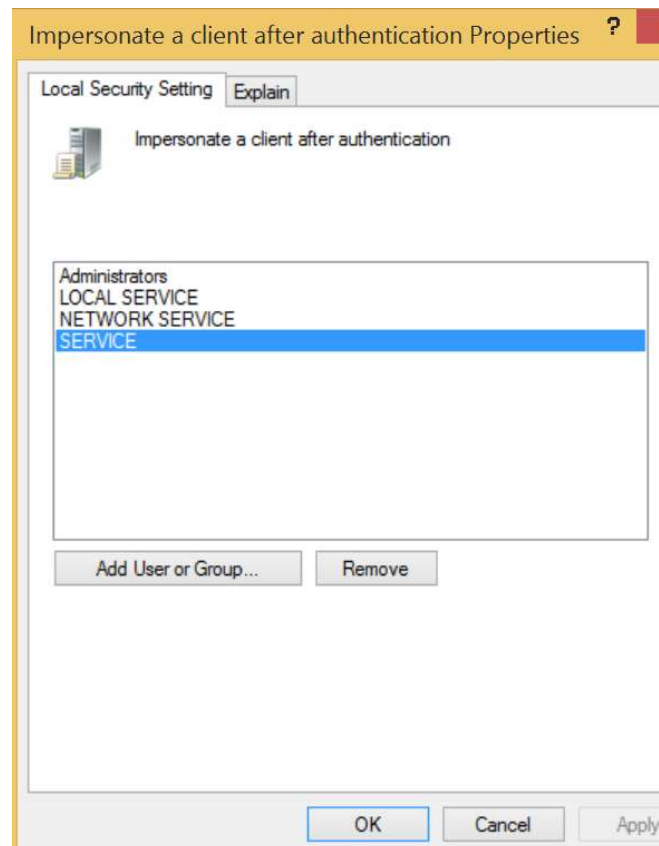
Impersonate a client after authentication Properties ?

Local Security Setting Explain

Impersonate a client after authentication

Administrators
LOCAL SERVICE
NETWORK SERVICE
SERVICE

Add User or Group... Remove

OK Cancel Apply